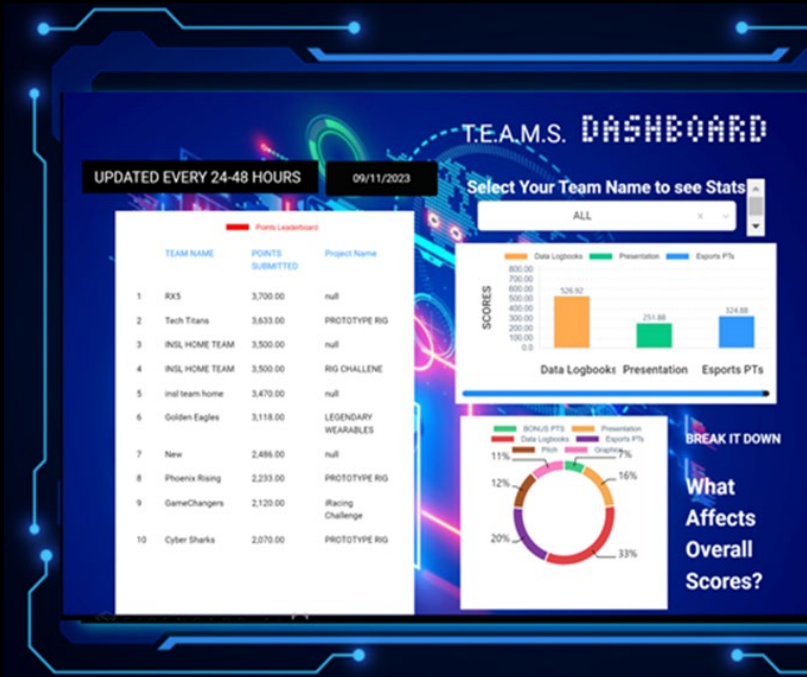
T.E.A.M.S. DASHBOARD

UPDATED EVERY 24-48 HOURS

09/11/2023

Select Your Team Name to see Stats

ALL

Points Leaderboard

|  | TEAM NAME | POINTS SUBMITTED | Project Name |
|---|---|---|---|
| 1 | RX5 | 3,700.00 | null |
| 2 | Tech Titans | 3,633.00 | PROTOTYPE RIG |
| 3 | INSL HOME TEAM | 3,500.00 | null |
| 4 | INSL HOME TEAM | 3,500.00 | RIG CHALLENE |
| 5 | insl team home | 3,470.00 | null |
| 6 | Golden Eagles | 3,118.00 | LEGENDARY WEARABLES |
| 7 | New | 2,486.00 | null |
| 8 | Phoenix Rising | 2,233.00 | PROTOTYPE RIG |
| 9 | GameChangers | 2,120.00 | iRacing Challenge |
| 10 | Cyber Sharks | 2,070.00 | PROTOTYPE RIG |

Data Logbooks Presentation Esports PTs

SCORES

800.00 700.00 600.00 500.00 400.00 300.00 200.00 100.00 0.00

526.92

251.88

324.88

Data Logbooks Presentation Esports PTs

BONUS PTS Presentation Data Logbooks Esports PTs Pitch Graphics

11% 7% 16% 12% 20% 33%

BREAK IT DOWN

What Affects Overall Scores?